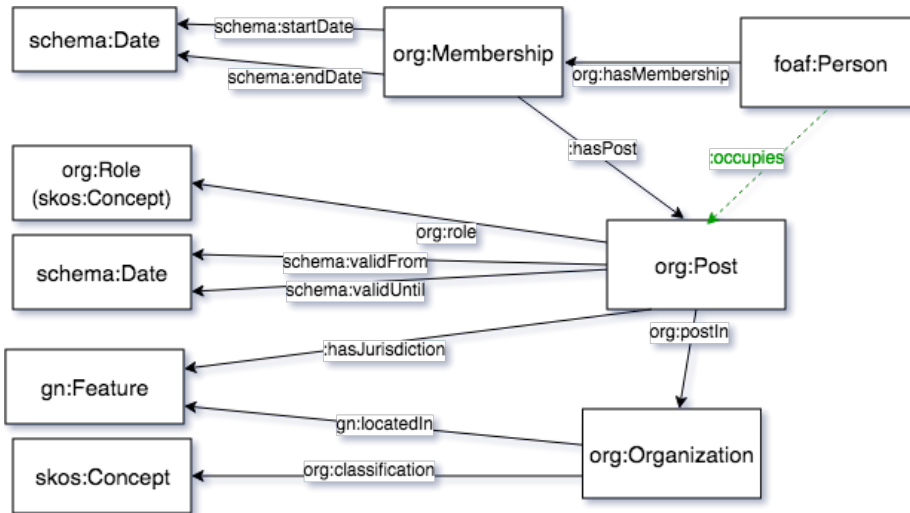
schema:Date

schema:startDate

schema:endDate

org:Membership

org:hasMembership

foaf:Person

:hasPost

:occupies

org:Role (skos:Concept)

org:role

schema:Date

schema:validFrom

schema:validUntil

org:Post

org:postIn

:hasJurisdiction

gn:Feature

gn:locatedIn

org:Organization

skos:Concept

org:classification